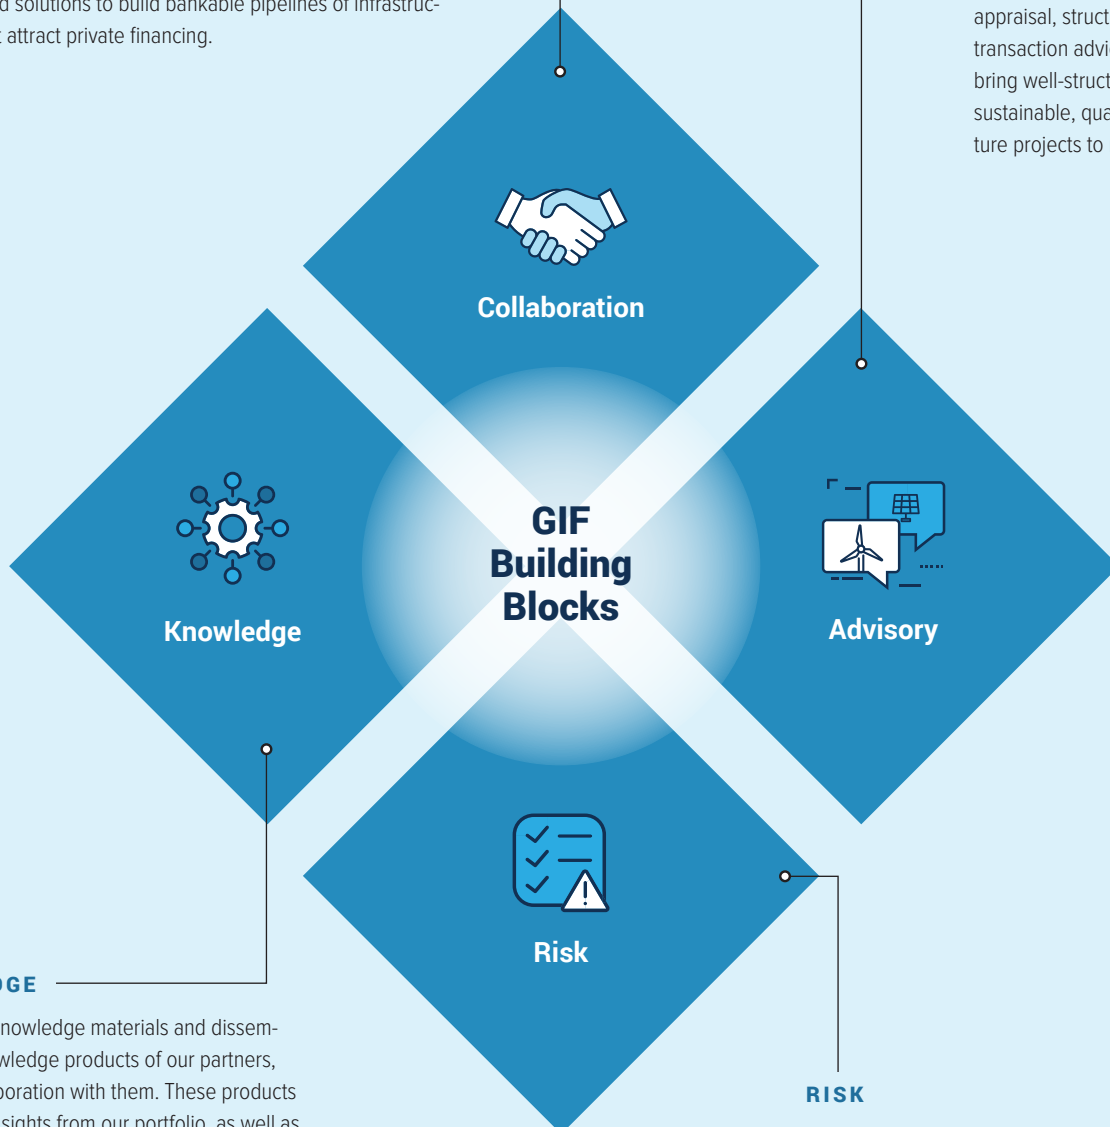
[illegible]d solutions to build bankable pipelines of infrastruc-
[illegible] attract private financing.

appraisal, struct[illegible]
transaction advi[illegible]
bring well-struct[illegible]
sustainable, qua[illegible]
ture projects to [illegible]

Collaboration

Knowledge

GIF
Building
Blocks

Advisory

Risk

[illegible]GE

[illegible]nowledge materials and dissem-
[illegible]wledge products of our partners,
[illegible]boration with them. These products
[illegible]sights from our portfolio, as well as

RISK